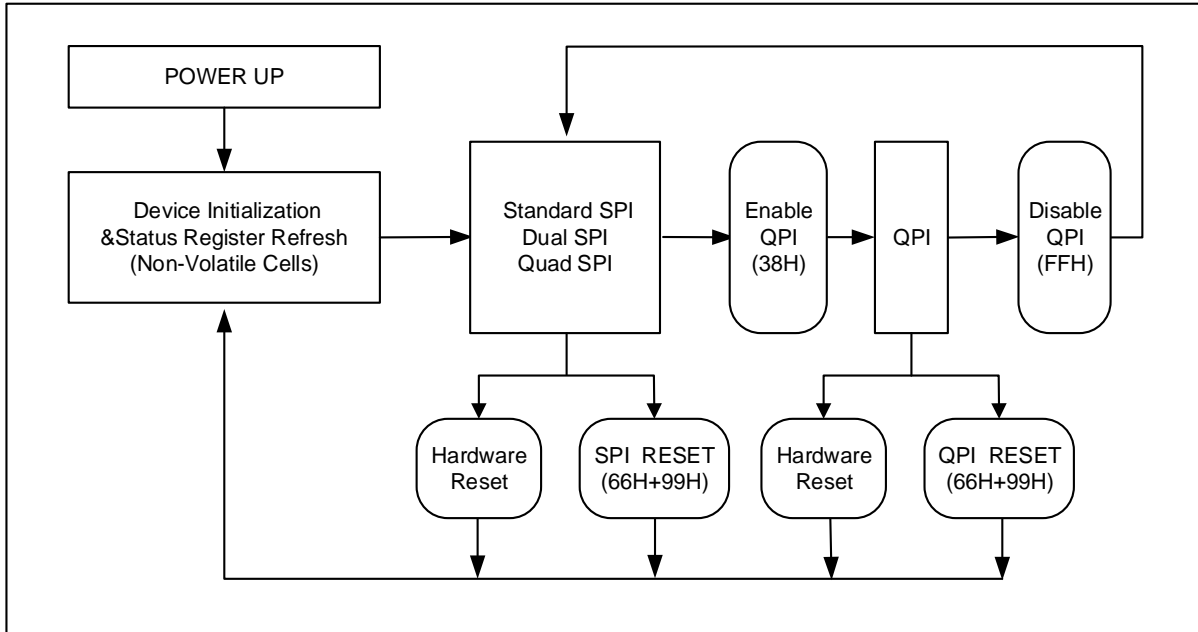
POWER UP

Device Initialization
&Status Register Refresh
(Non-Volatile Cells)

Standard SPI
Dual SPI
Quad SPI

Enable
QPI
(38H)

QPI

Disable
QPI
(FFH)

Hardware
Reset

SPI RESET
(66H+99H)

Hardware
Reset

QPI RESET
(66H+99H)